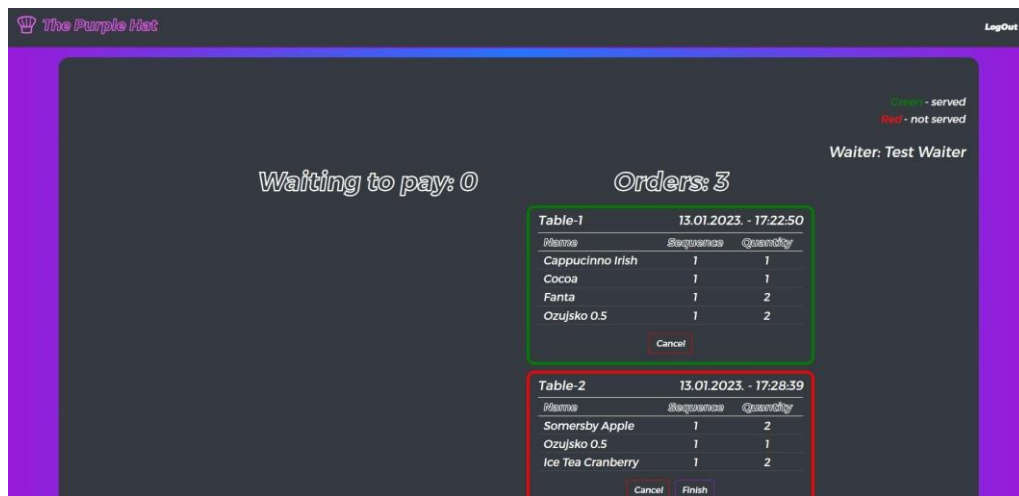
The Purple Hat

LogOut

Green - served
Red - not served

Waiter: Test Waiter

Waiting to pay: 0

Orders: 3

Table-1 13.01.2023. - 17:22:50

| Name | Sequence | Quantity |
|---|---|---|
| Cappucinno Irish | 1 | 1 |
| Cocoa | 1 | 1 |
| Fanta | 1 | 2 |
| Ozujsko 0.5 | 1 | 2 |

Cancel

Table-2 13.01.2023. - 17:28:39

| Name | Sequence | Quantity |
|---|---|---|
| Somersby Apple | 1 | 2 |
| Ozujsko 0.5 | 1 | 1 |
| Ice Tea Cranberry | 1 | 2 |

Cancel Finish